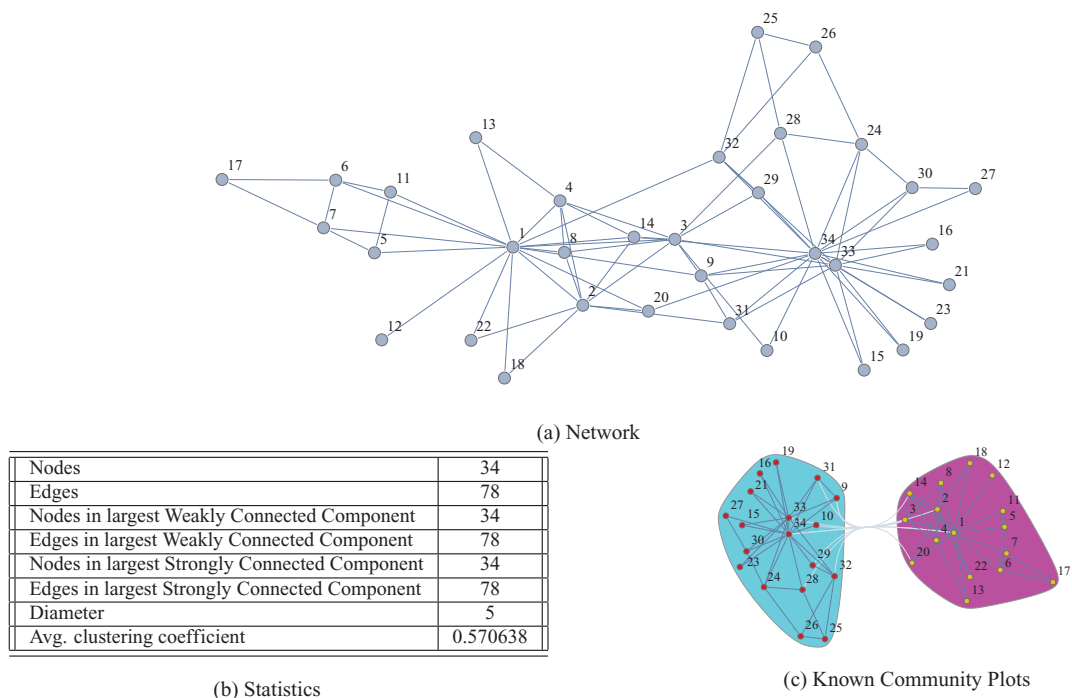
25 26 28 24 13 32 17 6 11 29 30 27 4 7 14 3 5 1 8 34 33 16 9 21 2 20 12 22 31 23 10 19 18 15

(a) Network

| Nodes | 34 |
|---|---|
| Edges | 78 |
| Nodes in largest Weakly Connected Component | 34 |
| Edges in largest Weakly Connected Component | 78 |
| Nodes in largest Strongly Connected Component | 34 |
| Edges in largest Strongly Connected Component | 78 |
| Diameter | 5 |
| Avg. clustering coefficient | 0.570638 |

(b) Statistics

19 16 31 21 9 27 33 15 34 10 30 29 23 32 24 28 26 25 18 12 8 14 3 2 11 1 5 4 7 20 22 6 13 17

(c) Known Community Plots